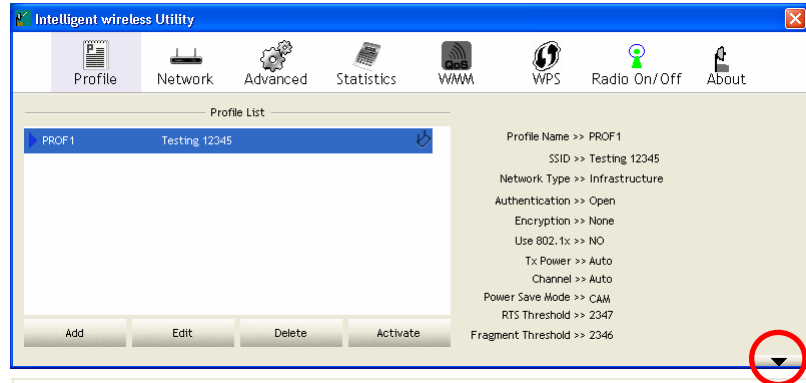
Intelligent wireless Utility

Profile Network Advanced Statistics WMM WPS Radio On/Off About

Profile List

| PROF1 | Testing 12345 |
|---|---|

Add Edit Delete Activate

Profile Name >> PROF1
SSID >> Testing 12345
Network Type >> Infrastructure
Authentication >> Open
Encryption >> None
Use 802.1x >> NO
Tx Power >> Auto
Channel >> Auto
Power Save Mode >> CAM
RTS Threshold >> 2347
Fragment Threshold >> 2346